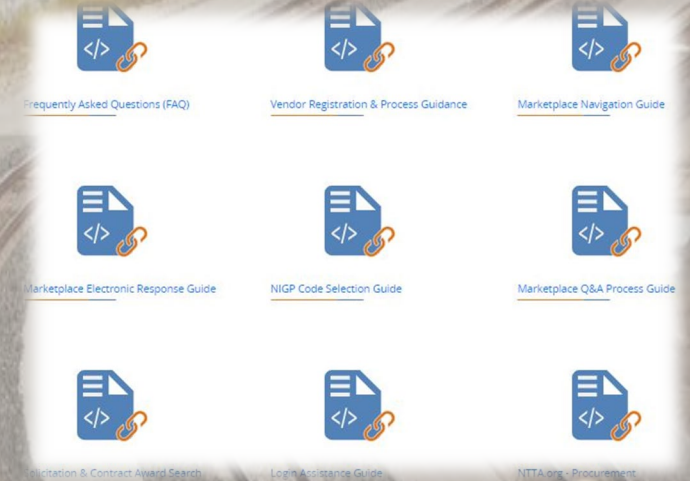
</>

Frequently Asked Questions (FAQ)

</>

Vendor Registration & Process Guidance

</>

Marketplace Navigation Guide

</>

Marketplace Electronic Response Guide

</>

NIGP Code Selection Guide

</>

Marketplace Q&A Process Guide

</>

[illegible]licitation & Contract Award Search

</>

Login Assistance Guide

</>

NTTA.org - Procurement